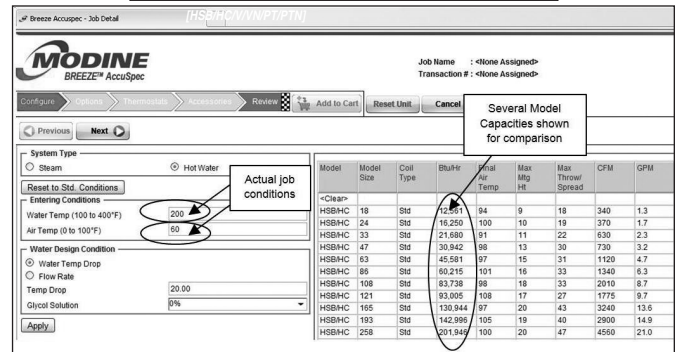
Breeze Accuspec - Job Detail [HSB/HC/V/VN/PT/PTN]

MODINE
BREEZE™ AccuSpec

Job Name : <None Assigned>
Transaction # : <None Assigned>

Configure Options Thermostats Accessories Review Add to Cart Reset Unit Cancel

Several Model Capacities shown for comparison

Previous Next

System Type
Steam Hot Water
Reset to Std. Conditions

Actual job conditions

Entering Conditions
Water Temp (100 to 400°F) 200
Air Temp (0 to 100°F) 60

Water Design Condition
Water Temp Drop
Flow Rate
Temp Drop 20.00
Glycol Solution 0%

Apply

| Model | Model Size | Coil Type | Btu/Hr | Final Air Temp | Max Mtg Ht | Max Throw/ Spread | CFM | GPM |
|---|---|---|---|---|---|---|---|---|
| <Clear> | | | | | | | | |
| HSB/HC | 18 | Std | 12,561 | 94 | 9 | 18 | 340 | 1.3 |
| HSB/HC | 24 | Std | 16,250 | 100 | 10 | 19 | 370 | 1.7 |
| HSB/HC | 33 | Std | 21,680 | 91 | 11 | 22 | 630 | 2.3 |
| HSB/HC | 47 | Std | 30,942 | 98 | 13 | 30 | 730 | 3.2 |
| HSB/HC | 63 | Std | 45,581 | 97 | 15 | 31 | 1120 | 4.7 |
| HSB/HC | 86 | Std | 60,215 | 101 | 16 | 33 | 1340 | 6.3 |
| HSB/HC | 108 | Std | 83,738 | 98 | 18 | 33 | 2010 | 8.7 |
| HSB/HC | 121 | Std | 93,005 | 108 | 17 | 27 | 1775 | 9.7 |
| HSB/HC | 165 | Std | 130,944 | 97 | 20 | 43 | 3240 | 13.6 |
| HSB/HC | 193 | Std | 142,996 | 105 | 19 | 40 | 2900 | 14.9 |
| HSB/HC | 258 | Std | 201,948 | 100 | 20 | 47 | 4560 | 21.0 |